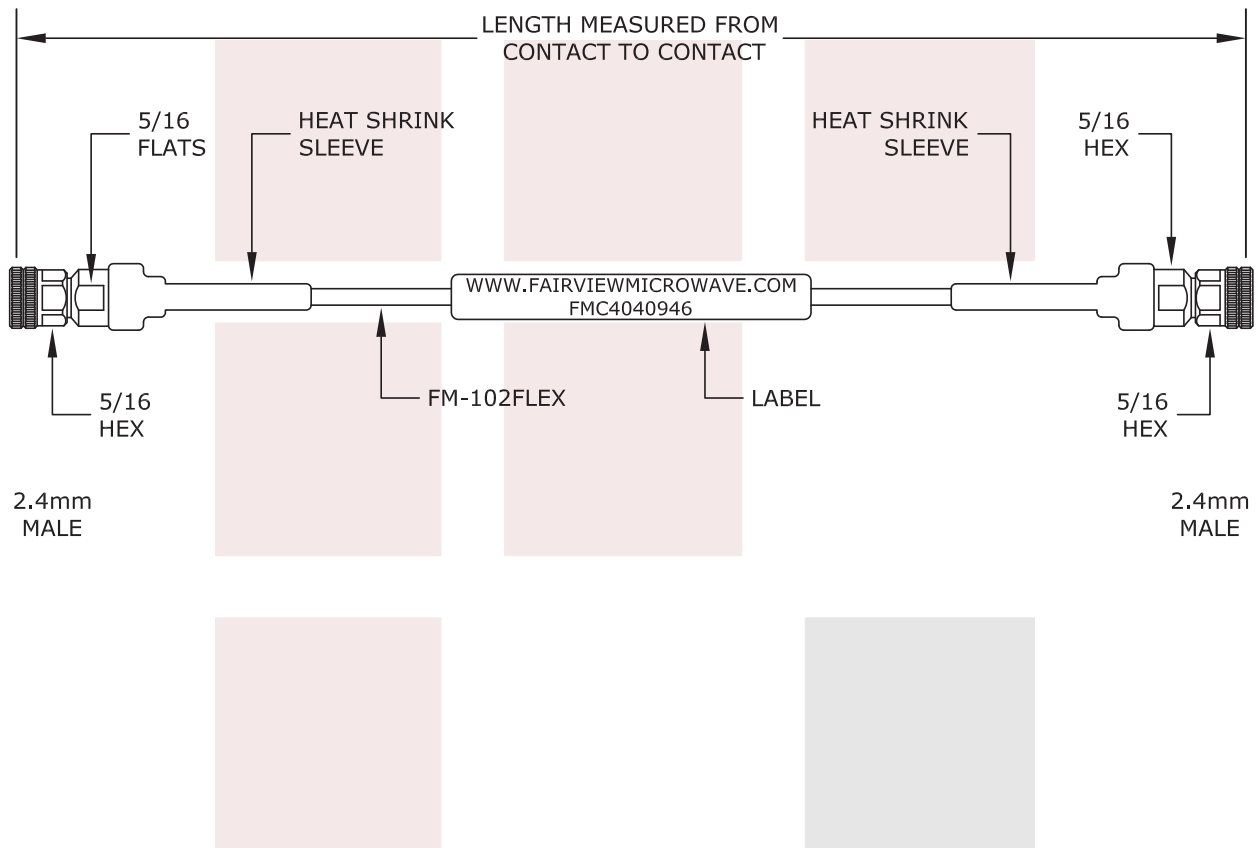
LENGTH MEASURED FROM
CONTACT TO CONTACT

5/16
FLATS

HEAT SHRINK
SLEEVE

HEAT SHRINK
SLEEVE

5/16
HEX

WWW.FAIRVIEWMICROWAVE.COM
FMC4040946

5/16
HEX

FM-102FLEX

LABEL

5/16
HEX

2.4mm
MALE

2.4mm
MALE